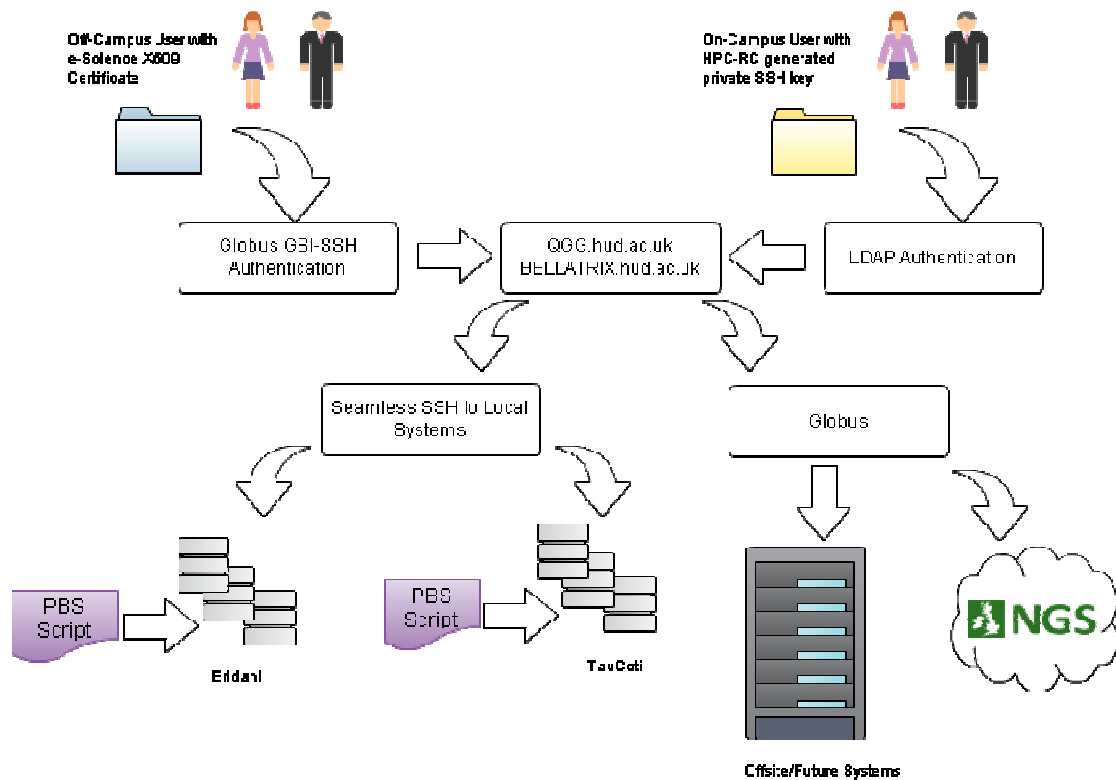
Off-Campus User with e-Science X509 Certificate

On-Campus User with HPC-RC generated private SSH key

Globus GSI-SSH Authentication

QGG.hud.ac.uk BELLATRIX.hud.ac.uk

LDAP Authentication

Seamless SSH to Local Systems

Globus

PBS Script

Eridani

PBS Script

TauCeti

Offsite/Future Systems

NGS